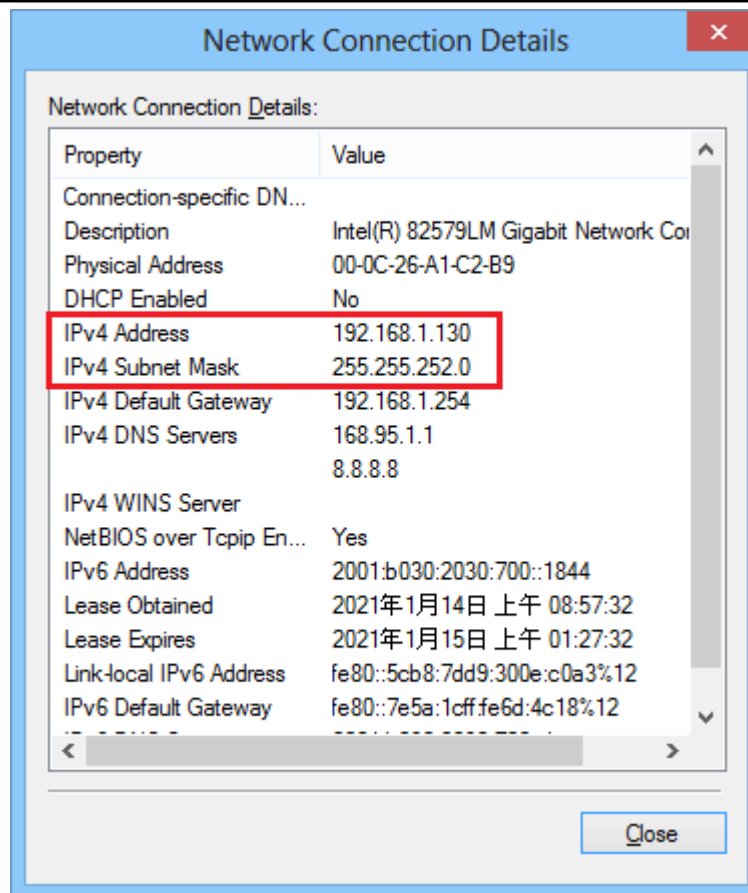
Network Connection Details

Network Connection Details:

| Property | Value |
|---|---|
| Connection-specific DN... | |
| Description | Intel(R) 82579LM Gigabit Network Co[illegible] |
| Physical Address | 00-0C-26-A1-C2-B9 |
| DHCP Enabled | No |
| IPv4 Address | 192.168.1.130 |
| IPv4 Subnet Mask | 255.255.252.0 |
| IPv4 Default Gateway | 192.168.1.254 |
| IPv4 DNS Servers | 168.95.1.1 |
| | 8.8.8.8 |
| IPv4 WINS Server | |
| NetBIOS over Tcpip En... | Yes |
| IPv6 Address | 2001:b030:2030:700::1844 |
| Lease Obtained | 2021年1月14日 上午 08:57:32 |
| Lease Expires | 2021年1月15日 上午 01:27:32 |
| Link-local IPv6 Address | fe80::5cb8:7dd9:300e:c0a3%12 |
| IPv6 Default Gateway | fe80::7e5a:1cff:fe6d:4c18%12 |
| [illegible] | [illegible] |

Close